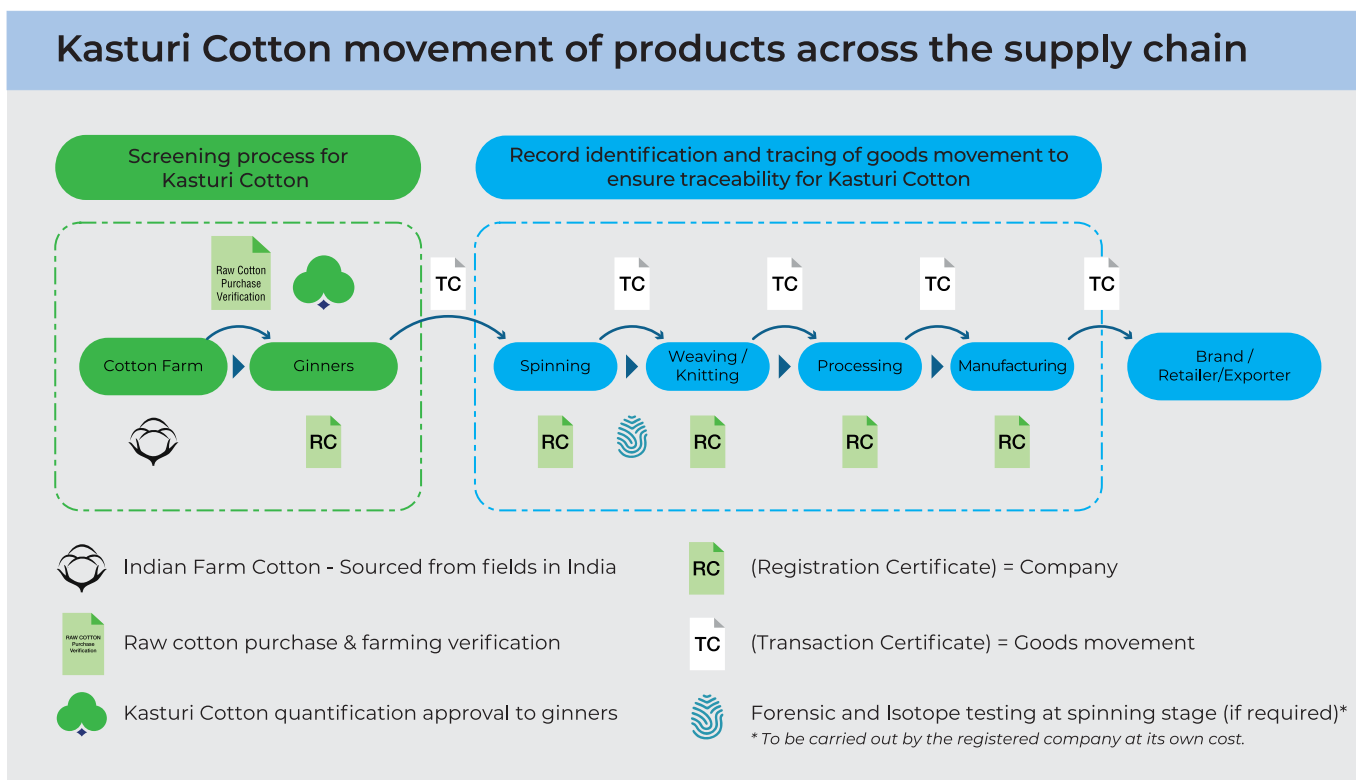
Kasturi Cotton movement of products across the supply chain

Screening process for Kasturi Cotton

Record identification and tracing of goods movement to ensure traceability for Kasturi Cotton

Raw Cotton Purchase Verification

TC

TC

TC

TC

TC

Cotton Farm

Ginners

Spinning

Weaving / Knitting

Processing

Manufacturing

Brand / Retailer/Exporter

RC

RC

RC

RC

RC

Indian Farm Cotton - Sourced from fields in India

RAW COTTON Purchase Verification

Raw cotton purchase & farming verification

Kasturi Cotton quantification approval to ginners

RC

(Registration Certificate) = Company

TC

(Transaction Certificate) = Goods movement

Forensic and Isotope testing at spinning stage (if required)*

* To be carried out by the registered company at its own cost.